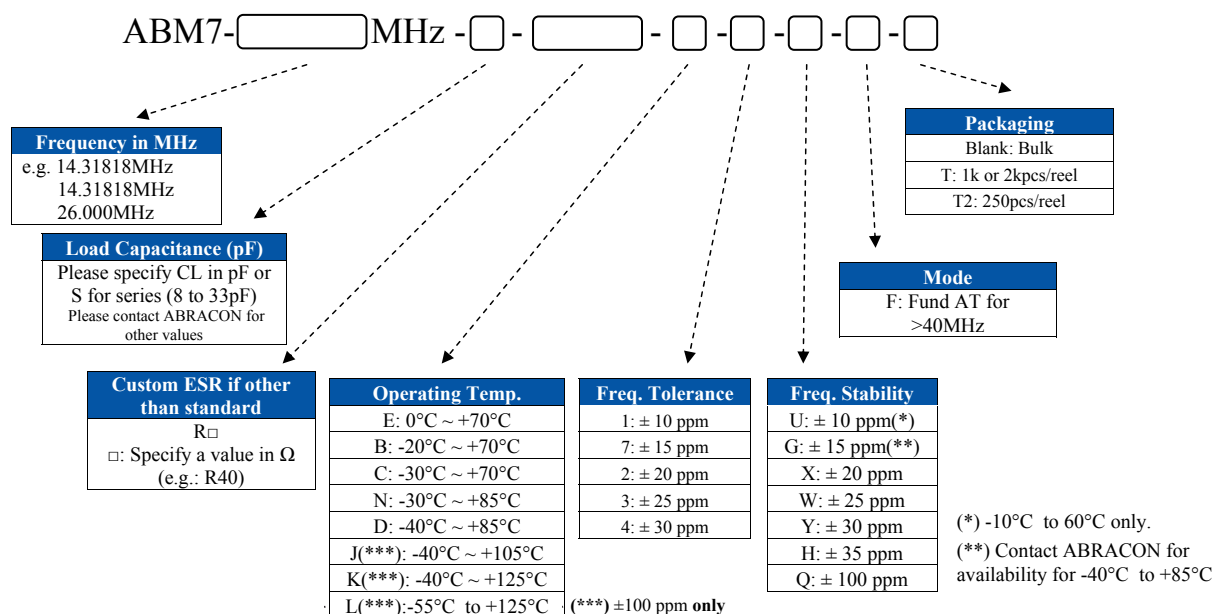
ABM7-[ ]MHz -[ ]-[ ]-[ ]-[ ]-[ ]-[ ]-[ ]

| Frequency in MHz |
|---|
| e.g. 14.31818MHz<br>14.31818MHz<br>26.000MHz |

| Load Capacitance (pF) |
|---|
| Please specify CL in pF or S for series (8 to 33pF)<br>Please contact ABRACON for other values |

| Custom ESR if other than standard |
|---|
| R□<br>□: Specify a value in Ω (e.g.: R40) |

| Operating Temp. |
|---|
| E: 0°C ~ +70°C |
| B: -20°C ~ +70°C |
| C: -30°C ~ +70°C |
| N: -30°C ~ +85°C |
| D: -40°C ~ +85°C |
| J(***): -40°C ~ +105°C |
| K(***): -40°C ~ +125°C |
| L(***):-55°C to +125°C |

(***) ±100 ppm only

| Freq. Tolerance |
|---|
| 1: ± 10 ppm |
| 7: ± 15 ppm |
| 2: ± 20 ppm |
| 3: ± 25 ppm |
| 4: ± 30 ppm |

| Freq. Stability |
|---|
| U: ± 10 ppm(*) |
| G: ± 15 ppm(**) |
| X: ± 20 ppm |
| W: ± 25 ppm |
| Y: ± 30 ppm |
| H: ± 35 ppm |
| Q: ± 100 ppm |

| Packaging |
|---|
| Blank: Bulk |
| T: 1k or 2kpcs/reel |
| T2: 250pcs/reel |

| Mode |
|---|
| F: Fund AT for >40MHz |

(*) -10°C to 60°C only.
(**) Contact ABRACON for availability for -40°C to +85°C